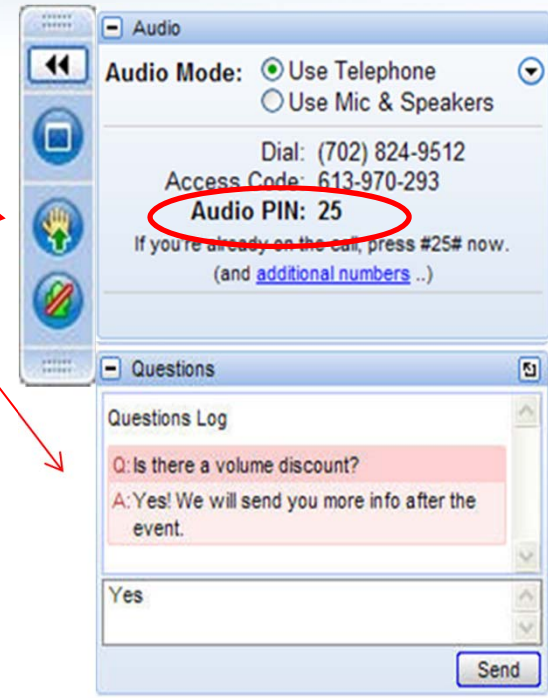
Audio

Audio Mode: Use Telephone
Use Mic & Speakers

Dial: (702) 824-9512
Access Code: 613-970-293
Audio PIN: 25
If you're already on the call, press #25# now.
(and additional numbers ..)

Questions

Questions Log

Q: Is there a volume discount?
A: Yes! We will send you more info after the event.

Yes

Send